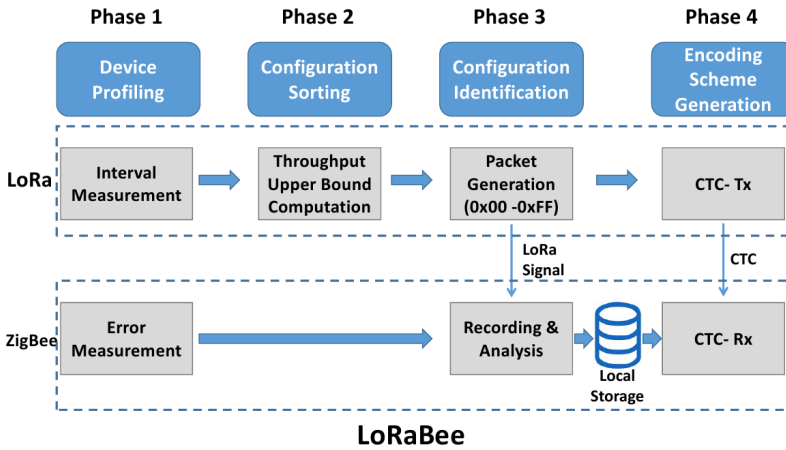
Phase 1

Device Profiling

Phase 2

Configuration Sorting

Phase 3

Configuration Identification

Phase 4

Encoding Scheme Generation

LoRa

Interval Measurement

Throughput Upper Bound Computation

Packet Generation (0x00 -0xFF)

CTC- Tx

LoRa Signal

CTC

ZigBee

Error Measurement

Recording & Analysis

Local Storage

CTC- Rx

LoRaBee